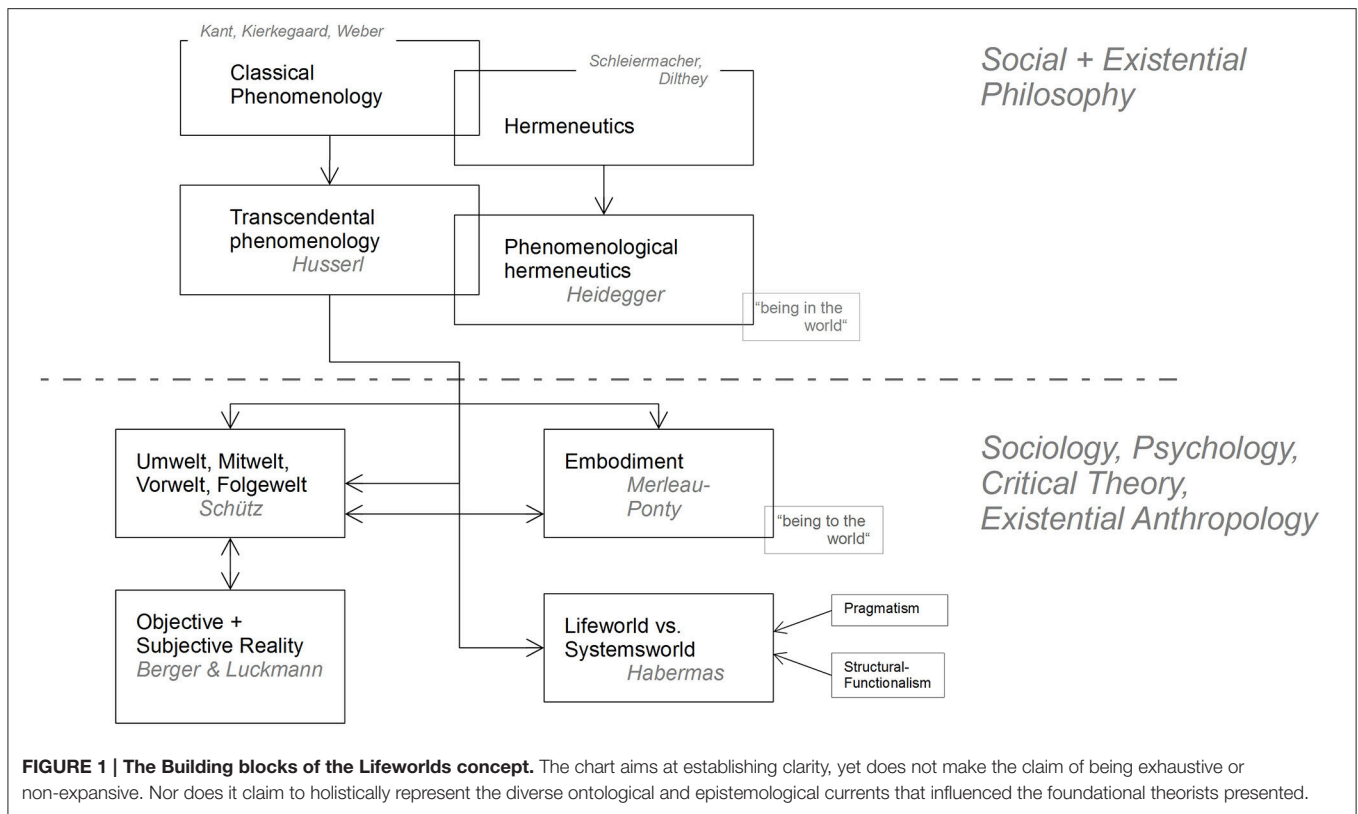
Kant, Kierkegaard, Weber

Classical Phenomenology

Schleiermacher, Dilthey

Hermeneutics

Social + Existential Philosophy

Transcendental phenomenology
Husserl

Phenomenological hermeneutics
Heidegger

"being in the world"

Umwelt, Mitwelt, Vorwelt, Folgewelt
Schütz

Embodiment
Merleau-Ponty

"being to the world"

Sociology, Psychology, Critical Theory, Existential Anthropology

Objective + Subjective Reality
Berger & Luckmann

Lifeworld vs. Systemsworld
Habermas

Pragmatism

Structural-Functionalism

**FIGURE 1 | The Building blocks of the Lifeworlds concept.** The chart aims at establishing clarity, yet does not make the claim of being exhaustive or non-expansive. Nor does it claim to holistically represent the diverse ontological and epistemological currents that influenced the foundational theorists presented.